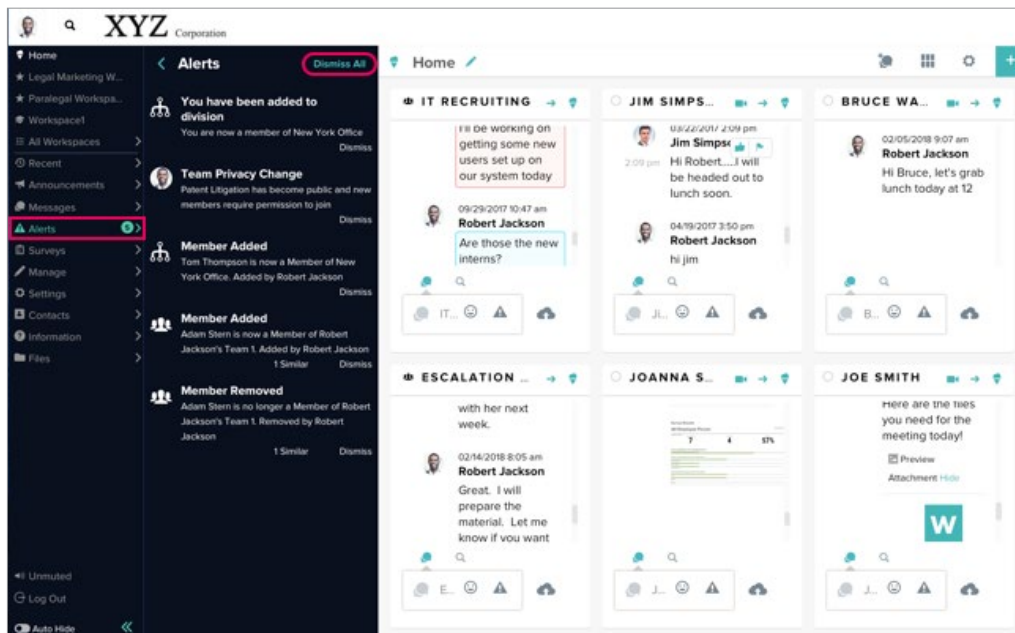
XYZ Corporation

Home
Legal Marketing W...
Paralegal Workspa...
Workspace1
All Workspaces
Recent
Announcements
Messages
Alerts 5
Surveys
Manage
Settings
Contacts
Information
Files

Unmuted
Log Out
Auto Hide

Alerts
Dismiss All

You have been added to division
You are now a member of New York Office
Dismiss

Team Privacy Change
Patent Litigation has become public and new members require permission to join
Dismiss

Member Added
Tom Thompson is a member of New York Office. Added by Robert Jackson
Dismiss

Member Added
Adam Stern is now a Member of Robert Jackson's Team 1. Added by Robert Jackson
1 Similar Dismiss

Member Removed
Adam Stern is no longer a Member of Robert Jackson's Team 1. Removed by Robert Jackson
1 Similar Dismiss

Home

IT RECRUITING
I'll be working on getting some new users set up on our system today
09/29/2017 10:47 am
Robert Jackson
Are those the new interns?
IT...

JIM SIMPS...
03/22/2017 2:09 pm
Jim Simpson
2:09 pm Hi Robert....I will be headed out to lunch soon.
04/19/2017 3:50 pm
Robert Jackson
hi jim
JI...

BRUCE WA...
02/05/2018 9:07 am
Robert Jackson
Hi Bruce, let's grab lunch today at 12
B...

ESCALATION ...
with her next week.
02/14/2018 8:05 am
Robert Jackson
Great. I will prepare the material. Let me know if you want
E...

JOANNA S...
7 4 57%
J...

JOE SMITH
Here are the files you need for the meeting today!
Preview
Attachment Hide
W
J...